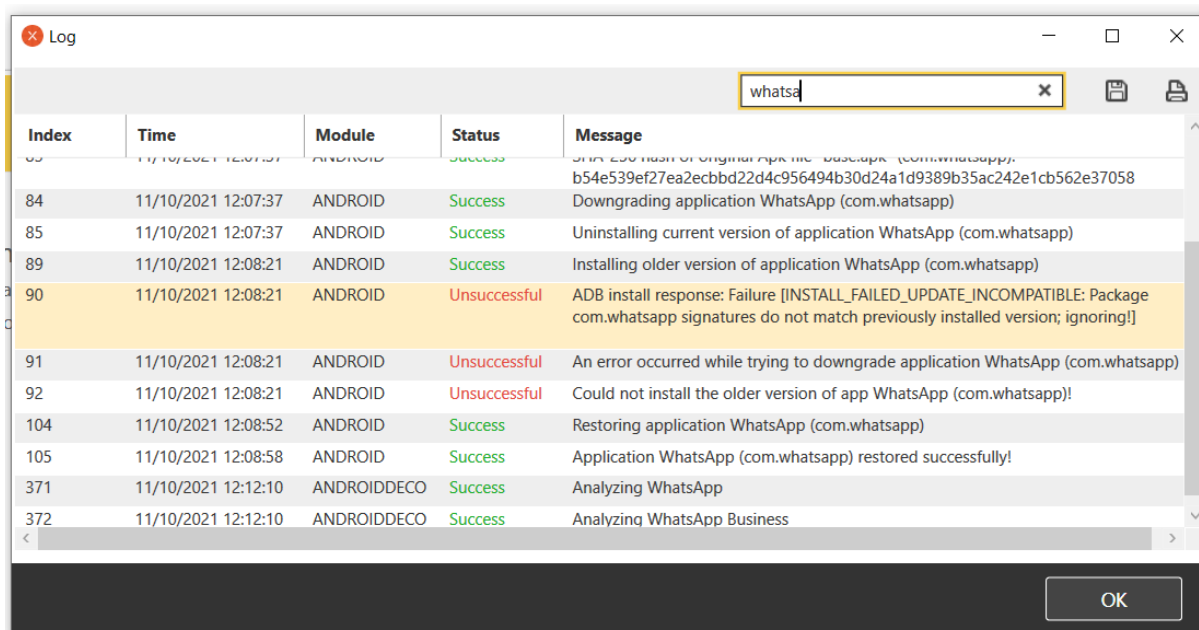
Log

whatsa

| Index | Time | Module | Status | Message |
|---|---|---|---|---|
| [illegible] | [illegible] | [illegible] | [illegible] | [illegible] (com.whatsapp): b54e539ef27ea2ecbbd22d4c956494b30d24a1d9389b35ac242e1cb562e37058 |
| 84 | 11/10/2021 12:07:37 | ANDROID | Success | Downgrading application WhatsApp (com.whatsapp) |
| 85 | 11/10/2021 12:07:37 | ANDROID | Success | Uninstalling current version of application WhatsApp (com.whatsapp) |
| 89 | 11/10/2021 12:08:21 | ANDROID | Success | Installing older version of application WhatsApp (com.whatsapp) |
| 90 | 11/10/2021 12:08:21 | ANDROID | Unsuccessful | ADB install response: Failure [INSTALL_FAILED_UPDATE_INCOMPATIBLE: Package com.whatsapp signatures do not match previously installed version; ignoring!] |
| 91 | 11/10/2021 12:08:21 | ANDROID | Unsuccessful | An error occurred while trying to downgrade application WhatsApp (com.whatsapp) |
| 92 | 11/10/2021 12:08:21 | ANDROID | Unsuccessful | Could not install the older version of app WhatsApp (com.whatsapp)! |
| 104 | 11/10/2021 12:08:52 | ANDROID | Success | Restoring application WhatsApp (com.whatsapp) |
| 105 | 11/10/2021 12:08:58 | ANDROID | Success | Application WhatsApp (com.whatsapp) restored successfully! |
| 371 | 11/10/2021 12:12:10 | ANDROIDDECO | Success | Analyzing WhatsApp |
| 372 | 11/10/2021 12:12:10 | ANDROIDDECO | Success | Analyzing WhatsApp Business |

OK